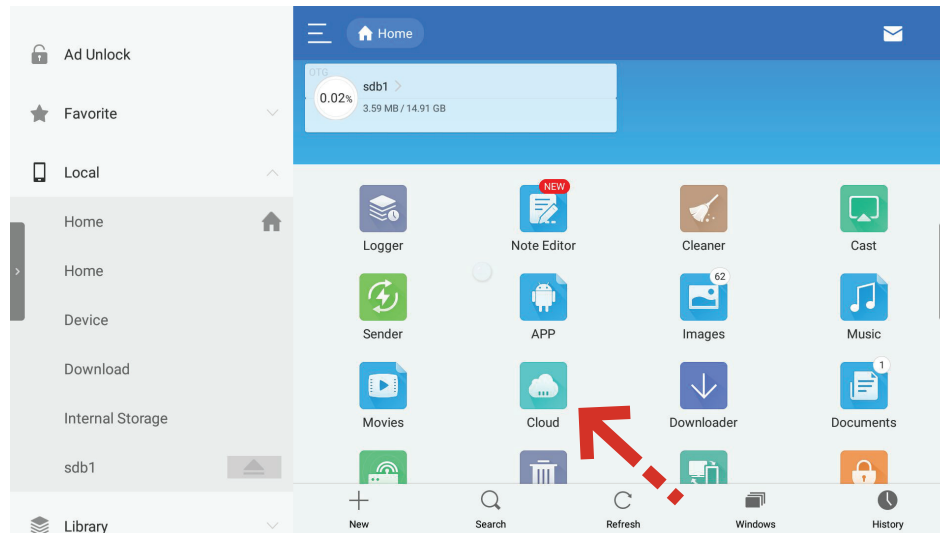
Ad Unlock

Favorite

Local

Home

Home

Device

Download

Internal Storage

sdb1

Library

Home

OTG

0.02%

sdb1

3.59 MB / 14.91 GB

Logger

NEW

Note Editor

Cleaner

Cast

Sender

APP

62

Images

Music

Movies

Cloud

Downloader

1

Documents

New

Search

Refresh

Windows

History